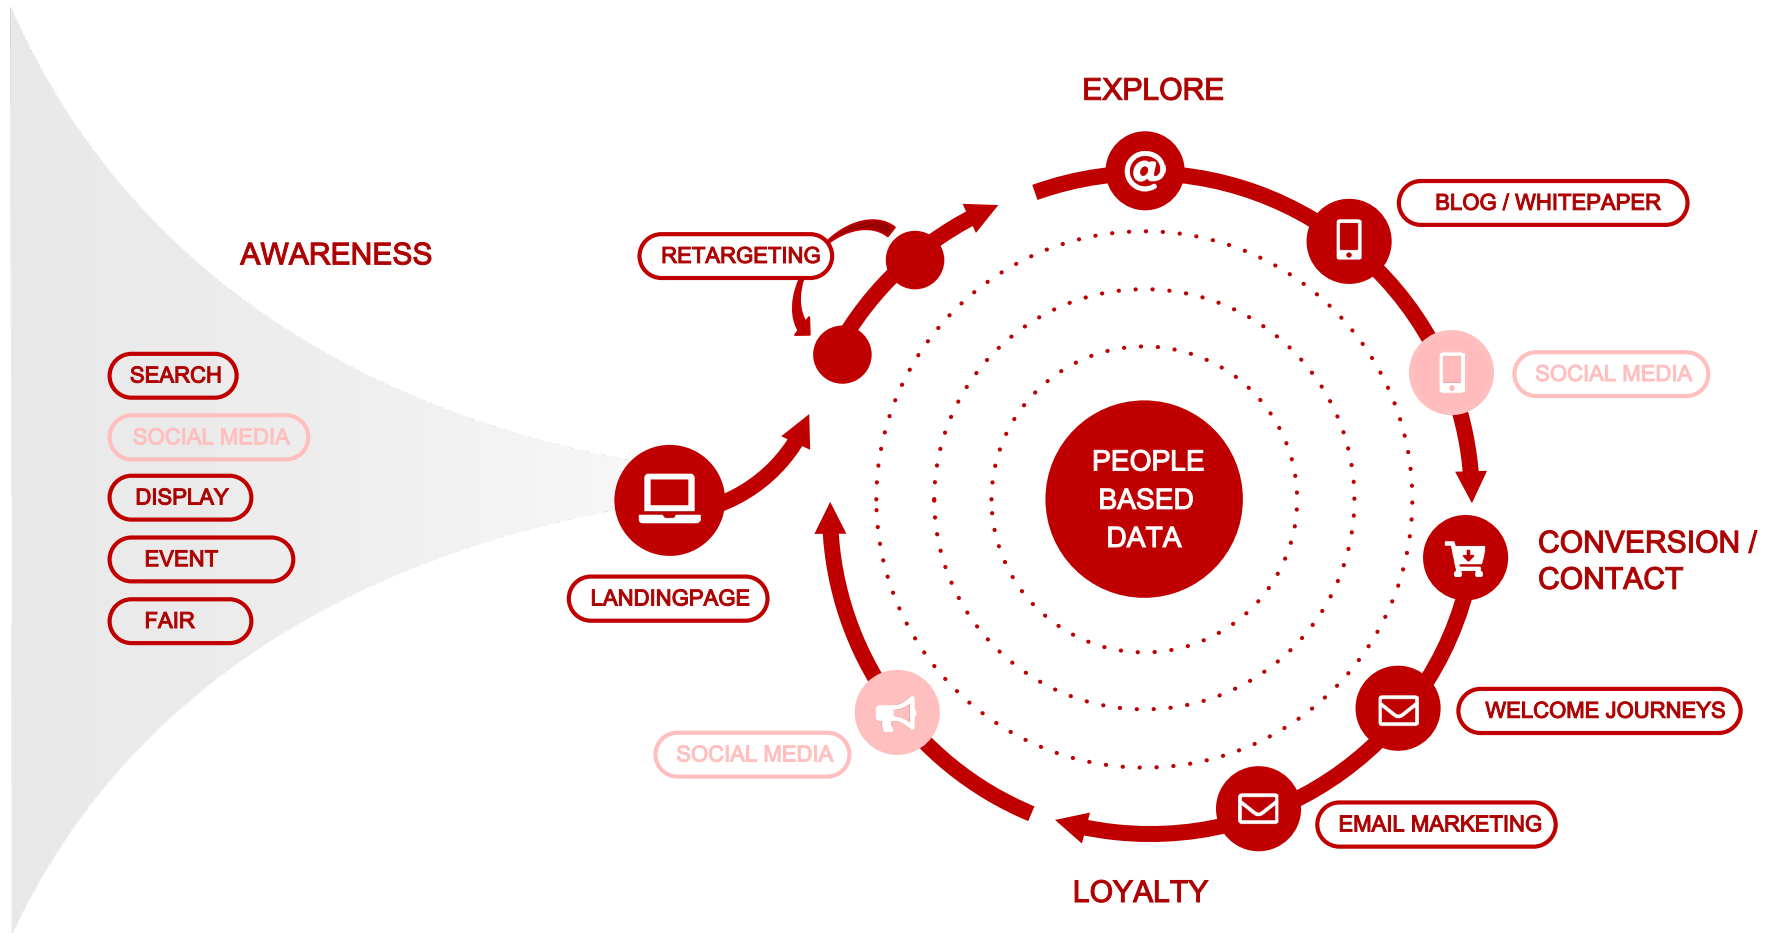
AWARENESS

SEARCH

SOCIAL MEDIA

DISPLAY

EVENT

FAIR

RETARGETING

LANDINGPAGE

EXPLORE

@

BLOG / WHITEPAPER

SOCIAL MEDIA

PEOPLE BASED DATA

CONVERSION / CONTACT

WELCOME JOURNEYS

EMAIL MARKETING

LOYALTY

SOCIAL MEDIA